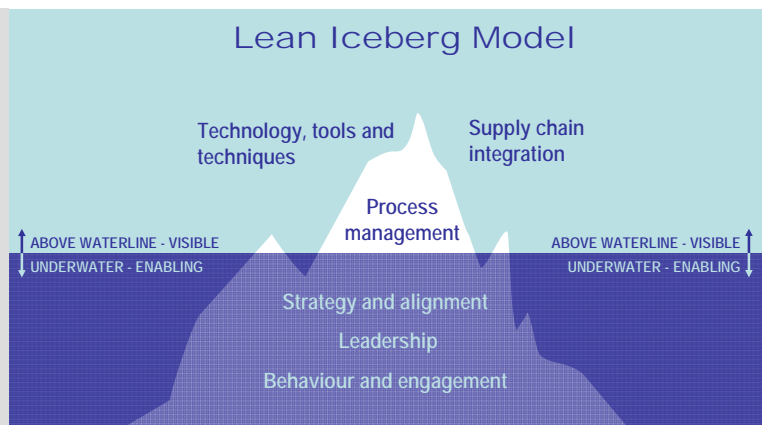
Lean Iceberg Model

Technology, tools and techniques

Supply chain integration

Process management

ABOVE WATERLINE - VISIBLE
UNDERWATER - ENABLING

ABOVE WATERLINE - VISIBLE
UNDERWATER - ENABLING

Strategy and alignment

Leadership

Behaviour and engagement